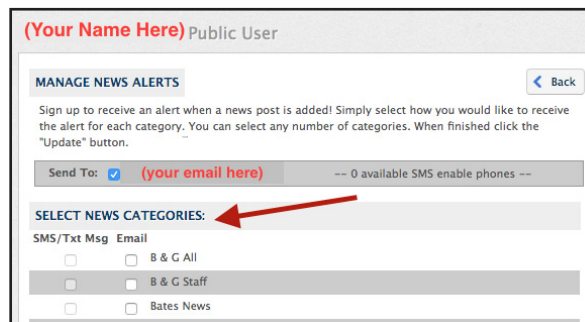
(Your Name Here) Public User

MANAGE NEWS ALERTS

Back

Sign up to receive an alert when a news post is added! Simply select how you would like to receive the alert for each category. You can select any number of categories. When finished click the "Update" button.

Send To: (your email here) -- 0 available SMS enable phones --

SELECT NEWS CATEGORIES:

SMS/Txt Msg Email

B & G All

B & G Staff

Bates News